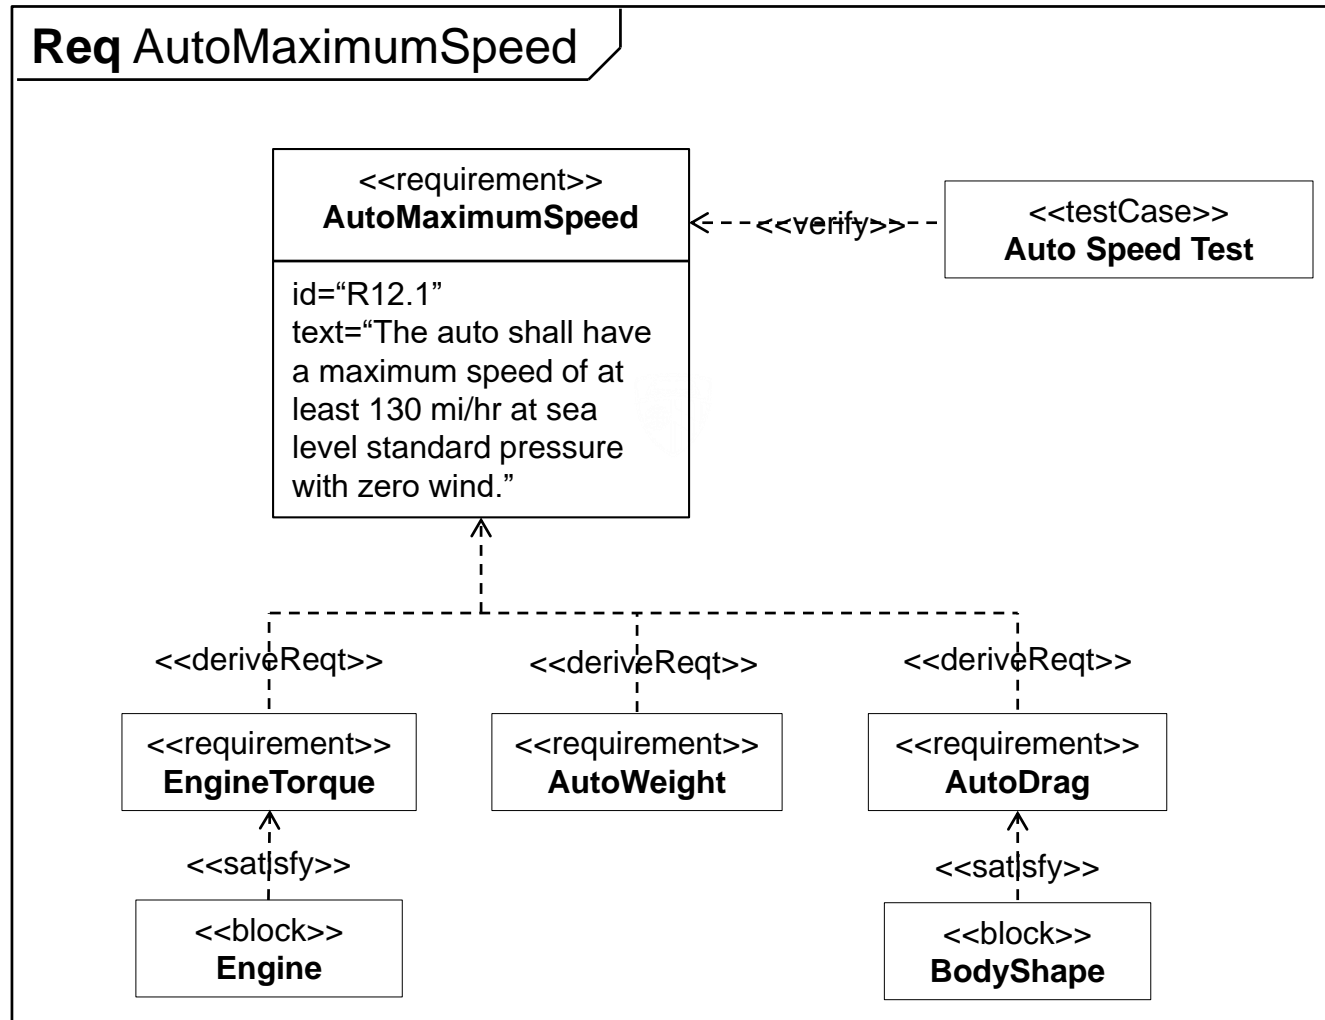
**Req** AutoMaximumSpeed

<<requirement>>
**AutoMaximumSpeed**

id="R12.1"
text="The auto shall have a maximum speed of at least 130 mi/hr at sea level standard pressure with zero wind."

<<verify>>

<<testCase>>
**Auto Speed Test**

<<deriveReqt>>

<<deriveReqt>>

<<deriveReqt>>

<<requirement>>
**EngineTorque**

<<requirement>>
**AutoWeight**

<<requirement>>
**AutoDrag**

<<satisfy>>

<<satisfy>>

<<block>>
**Engine**

<<block>>
**BodyShape**